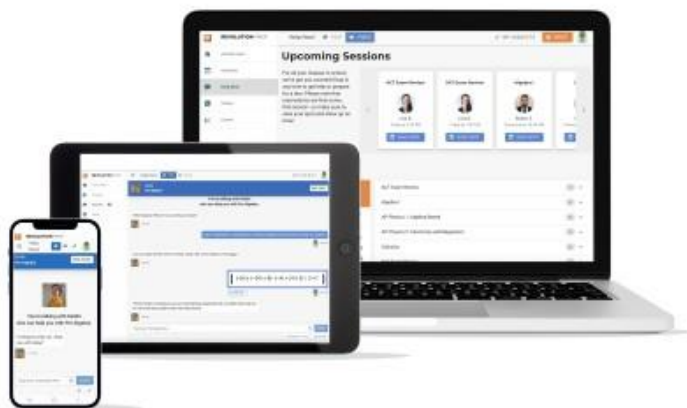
REVOLUTION PREP

Upcoming Sessions

ACT Exam Review

ACT Exam Review

Algebra I

ACT Exam Review

Algebra I

AP Physics 1: Algebra-Based

AP Physics 2: Electricity and Magnetism

Calculus

You're chatting with

Ask me how we can help you with this Algebra

$(x+4)(x+4) = x^2 + 8x + 16$

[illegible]

You're talking with Kaitlin

Can we help you with this Algebra

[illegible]